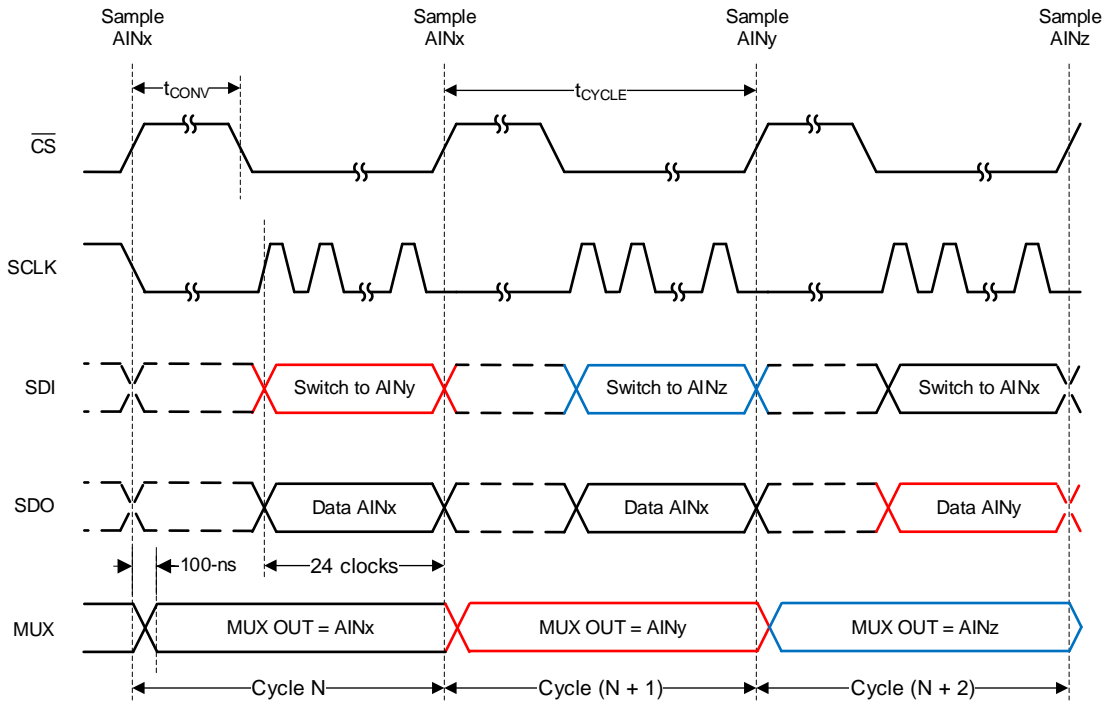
Sample AINx

Sample AINx

Sample AINy

Sample AINz

$t_{CONV}$

$t_{CYCLE}$

$\overline{CS}$

SCLK

SDI

Switch to AINy

Switch to AINz

Switch to AINx

SDO

Data AINx

Data AINx

Data AINy

100-ns

24 clocks

MUX

MUX OUT = AINx

MUX OUT = AINy

MUX OUT = AINz

Cycle N

Cycle (N + 1)

Cycle (N + 2)